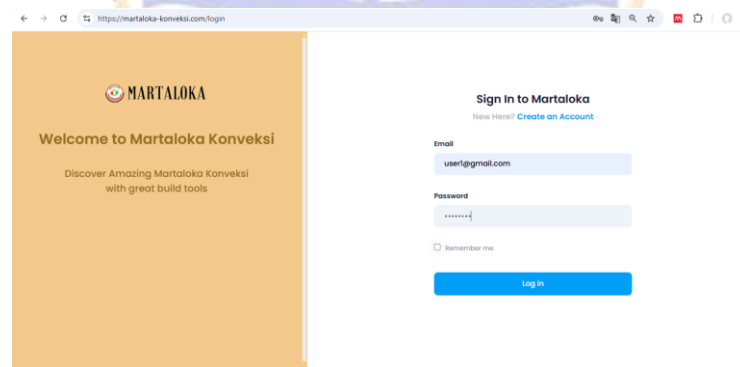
https://martaloka-konveksi.com/login

MARTALOKA

Welcome to Martaloka Konveksi

Discover Amazing Martaloka Konveksi with great build tools

Sign In to Martaloka

New Here? Create an Account

Email

user1@gmail.com

Password

••••••••

Remember me

Log In